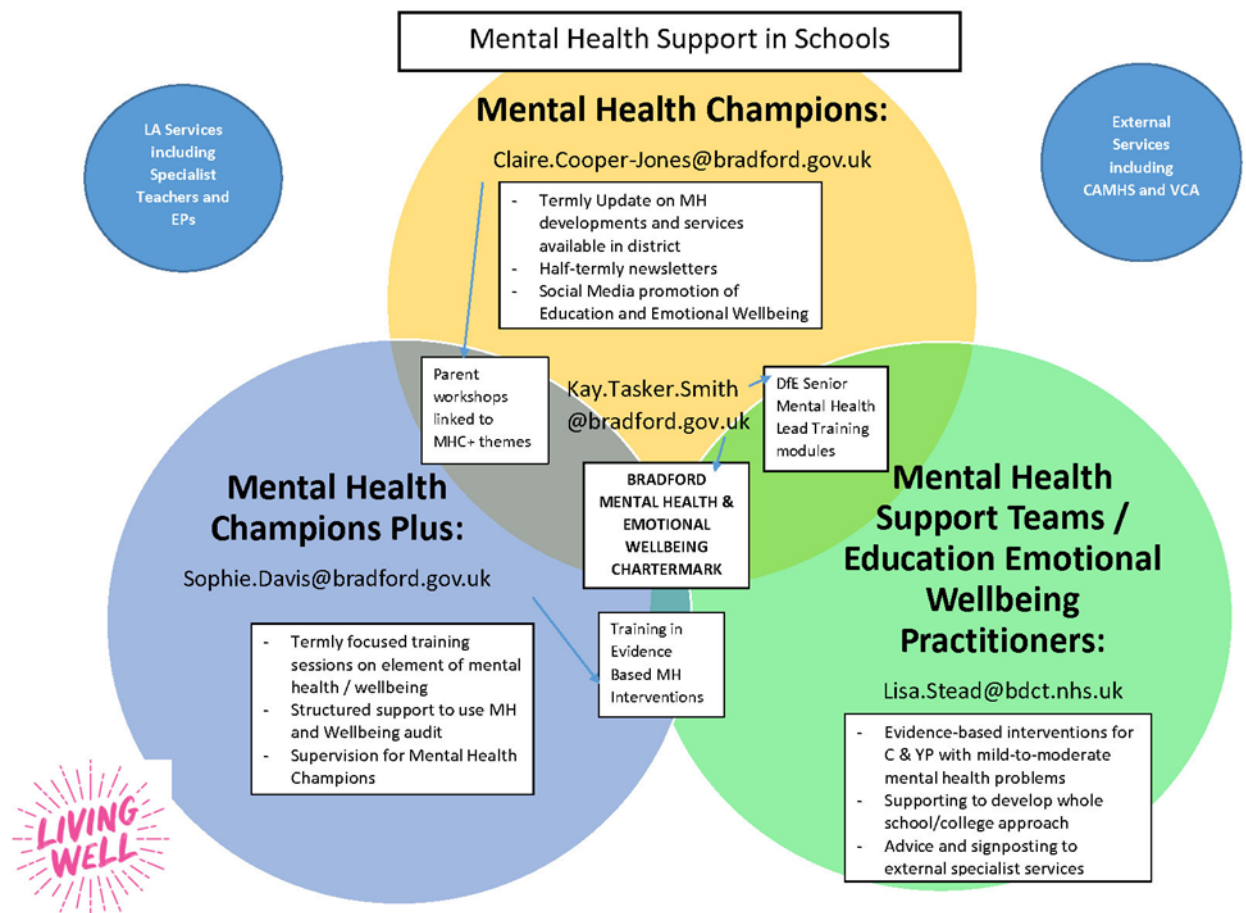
Mental Health Support in Schools

LA Services including Specialist Teachers and EPs

Mental Health Champions:

Claire.Cooper-Jones@bradford.gov.uk

External Services including CAMHS and VCA

- Termly Update on MH developments and services available in district
- Half-termly newsletters
- Social Media promotion of Education and Emotional Wellbeing

Parent workshops linked to MHC+ themes

Kay.Tasker.Smith @bradford.gov.uk

DfE Senior Mental Health Lead Training modules

Mental Health Champions Plus:

Sophie.Davis@bradford.gov.uk

BRADFORD MENTAL HEALTH & EMOTIONAL WELLBEING CHARTERMARK

Mental Health Support Teams / Education Emotional Wellbeing Practitioners:

Training in Evidence Based MH Interventions

- Termly focused training sessions on element of mental health / wellbeing
- Structured support to use MH and Wellbeing audit
- Supervision for Mental Health Champions

Lisa.Stead@bdct.nhs.uk

- Evidence-based interventions for C & YP with mild-to-moderate mental health problems
- Supporting to develop whole school/college approach
- Advice and signposting to external specialist services

LIVING WELL